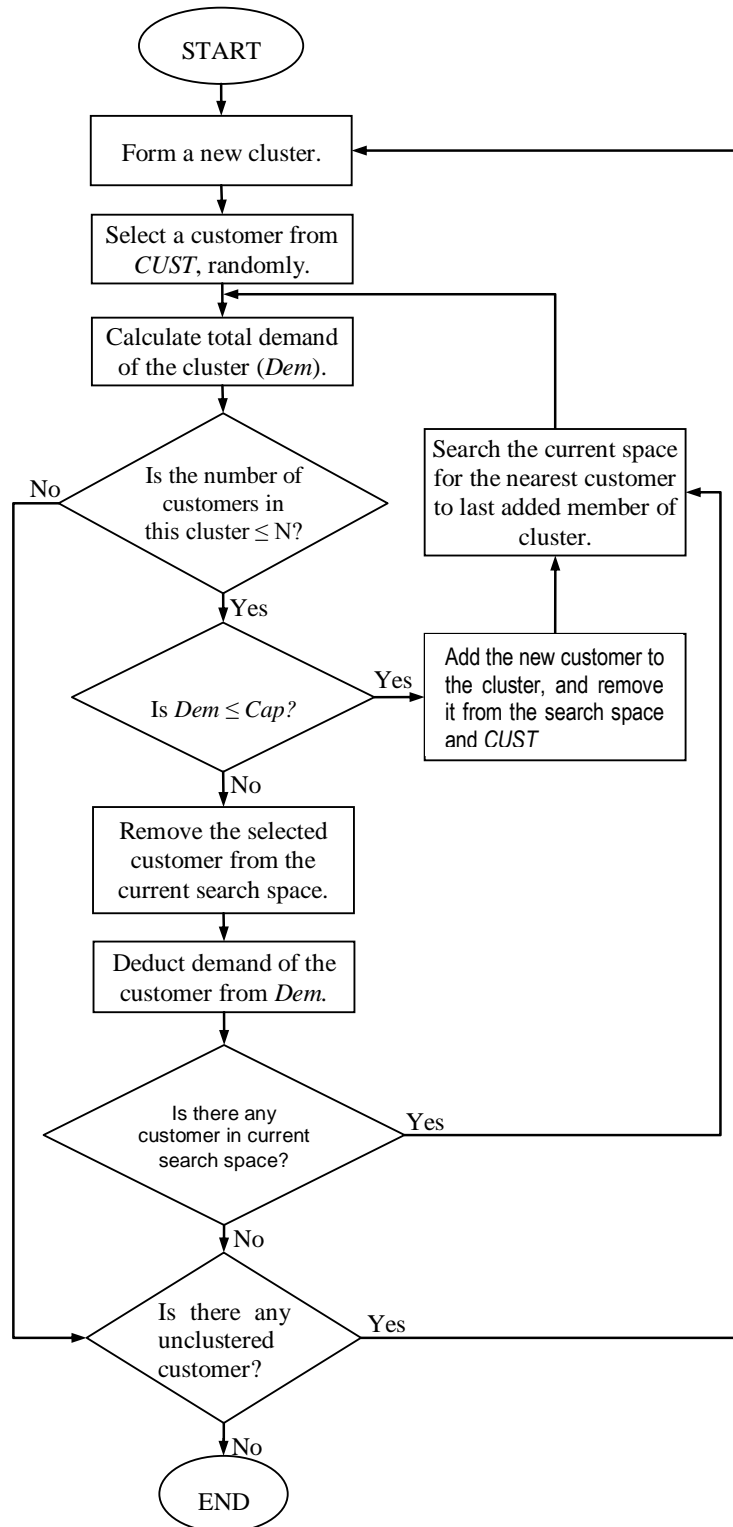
START

Form a new cluster.

Select a customer from *CUST*, randomly.

Calculate total demand of the cluster (*Dem*).

Search the current space for the nearest customer to last added member of cluster.

No

Is the number of customers in this cluster $\leq$ N?

Yes

Is $Dem \leq Cap$?

Yes

Add the new customer to the cluster, and remove it from the search space and *CUST*

No

Remove the selected customer from the current search space.

Deduct demand of the customer from *Dem*.

Is there any customer in current search space?

Yes

No

Is there any unclustered customer?

Yes

No

END